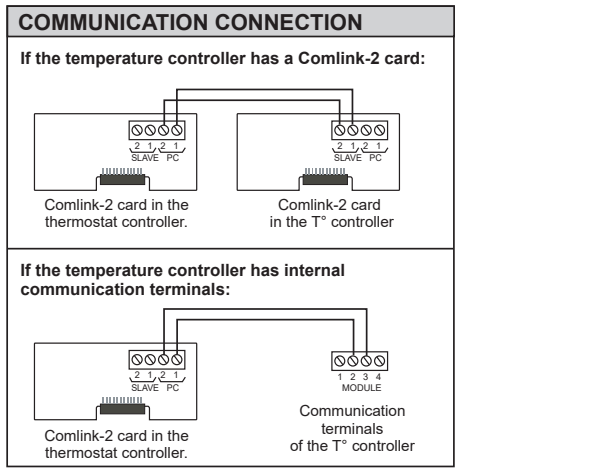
COMMUNICATION CONNECTION

If the temperature controller has a Comlink-2 card:

2 1 2 1
SLAVE PC

Comlink-2 card in the thermostat controller.

2 1 2 1
SLAVE PC

Comlink-2 card in the T° controller

If the temperature controller has internal communication terminals:

2 1 2 1
SLAVE PC

Comlink-2 card in the thermostat controller.

1 2 3 4
MODULE

Communication terminals of the T° controller